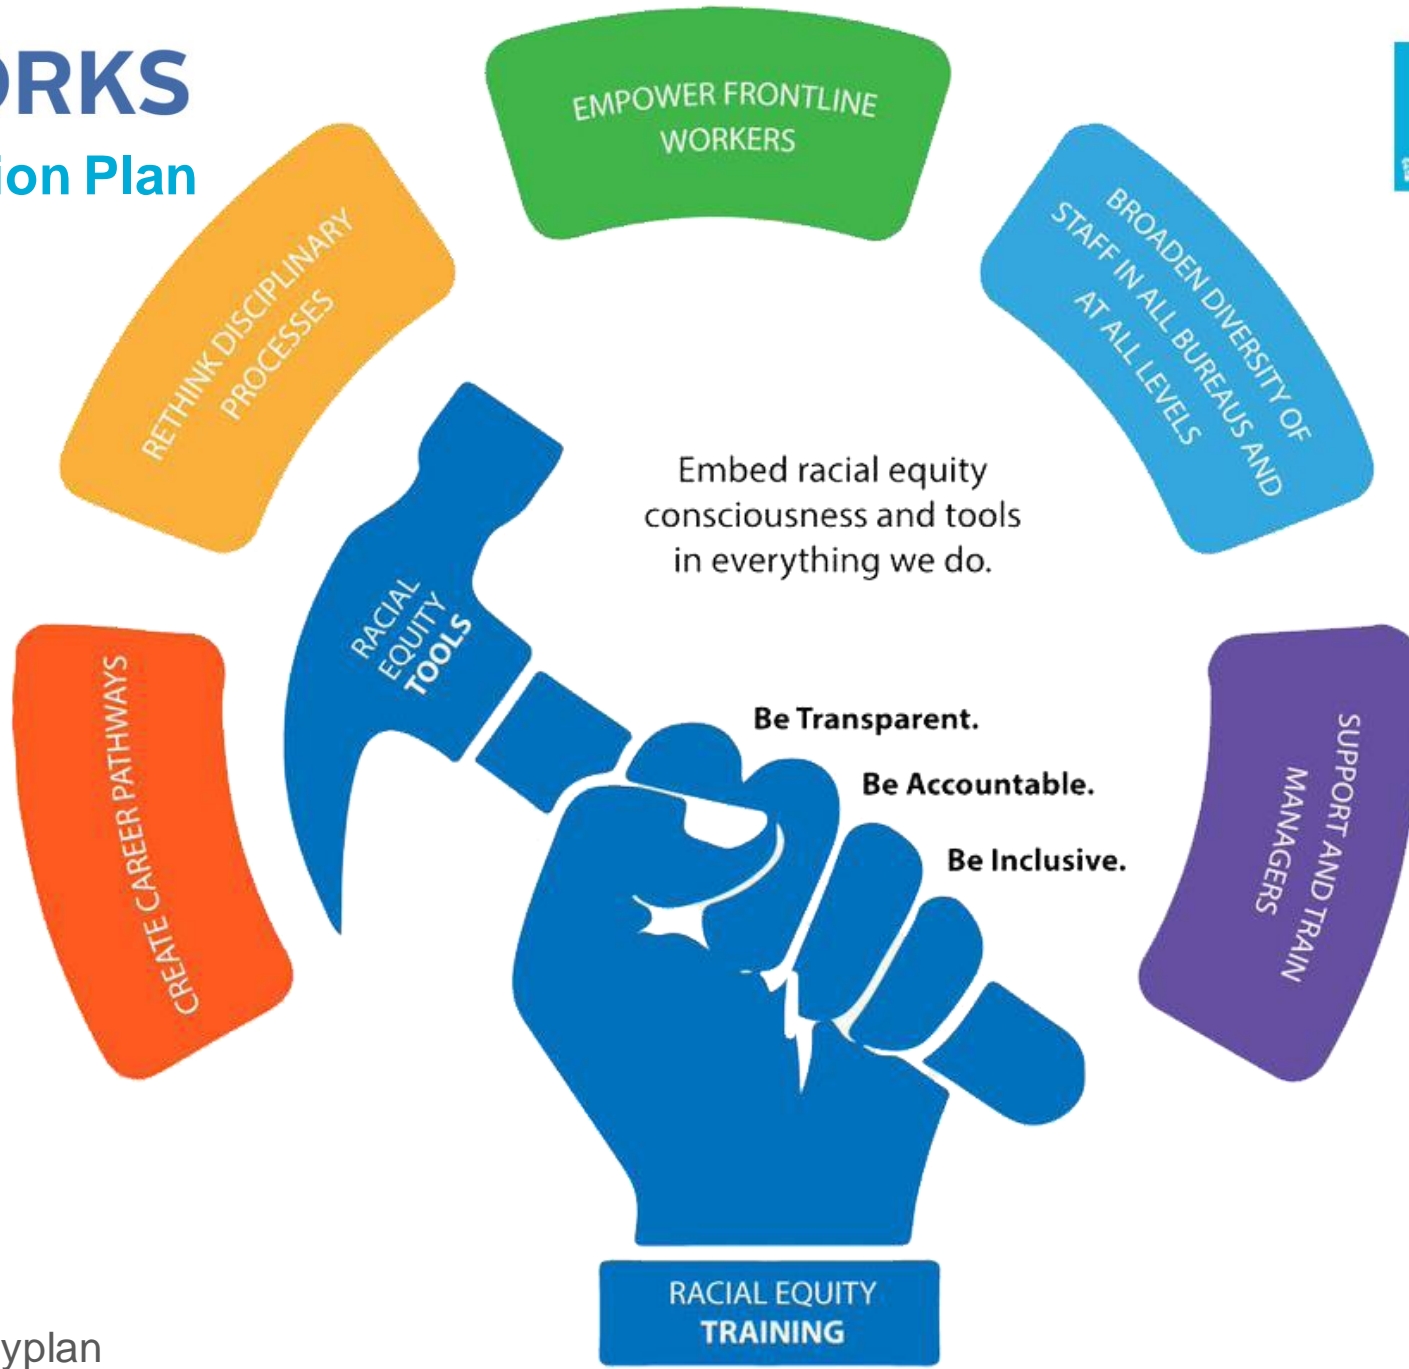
RKS

ion Plan

EMPOWER FRONTLINE WORKERS

RETHINK DISCIPLINARY PROCESSES

BROADEN DIVERSITY OF STAFF IN ALL BUREAUS AND AT ALL LEVELS

Embed racial equity consciousness and tools in everything we do.

RACIAL EQUITY TOOLS

CREATE CAREER PATHWAYS

Be Transparent.

Be Accountable.

Be Inclusive.

SUPPORT AND TRAIN MANAGERS

RACIAL EQUITY TRAINING

yplan